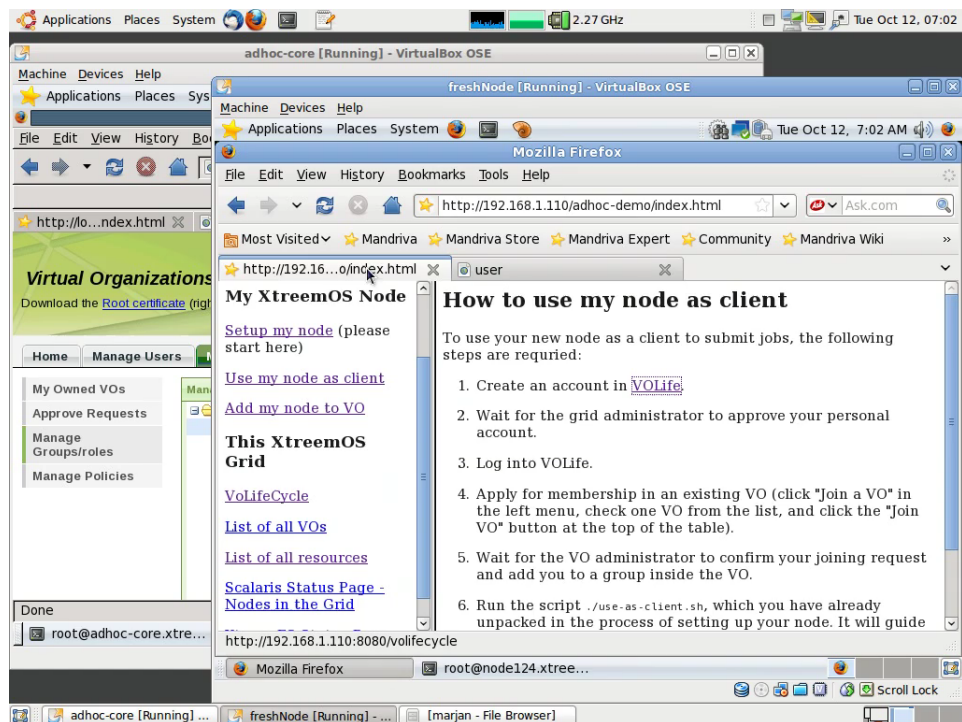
Applications Places System 2.27 GHz Tue Oct 12, 07:02

adhoc-core [Running] - VirtualBox OSE

Machine Devices Help

Applications Places Sys

File Edit View History Bo

http://lo...ndex.html

Virtual Organizations

Download the Root certificate (righ

Home Manage Users

My Owned VOs

Approve Requests

Manage Groups/roles

Manage Policies

Done

root@adhoc-core.xtre...

freshNode [Running] - VirtualBox OSE

Machine Devices Help

Applications Places System Tue Oct 12, 7:02 AM

Mozilla Firefox

File Edit View History Bookmarks Tools Help

http://192.168.1.110/adhoc-demo/index.html Ask.com

Most Visited Mandriva Mandriva Store Mandriva Expert Community Mandriva Wiki

http://192.16...o/index.html user

My XtreemOS Node

Setup my node (please start here)

Use my node as client

Add my node to VO

This XtreemOS Grid

VoLifeCycle

List of all VOs

List of all resources

Scalaris Status Page - Nodes in the Grid

How to use my node as client

To use your new node as a client to submit jobs, the following steps are requried:

1. Create an account in VOLife.

2. Wait for the grid administrator to approve your personal account.

3. Log into VOLife.

4. Apply for membership in an existing VO (click "Join a VO" in the left menu, check one VO from the list, and click the "Join VO" button at the top of the table).

5. Wait for the VO administrator to confirm your joining request and add you to a group inside the VO.

6. Run the script ./use-as-client.sh, which you have already unpacked in the process of setting up your node. It will guide

http://192.168.1.110:8080/volifecycle

Mozilla Firefox root@node124.xtree...

Scroll Lock

adhoc-core [Running] ... freshNode [Running] - ... [marjan - File Browser]